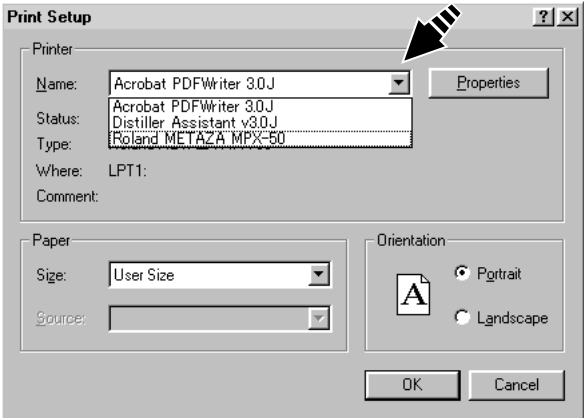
Print Setup

?

X

Printer

Name:

Acrobat PDFWriter 3.0J

Properties

Status:

Type:

Where:

Comment:

Acrobat PDFWriter 3.0J

Distiller Assistant v3.0J

Roland METAZA MPX-50

LPT1:

Paper

Size:

User Size

Source:

Orientation

A

Portrait

Landscape

OK

Cancel